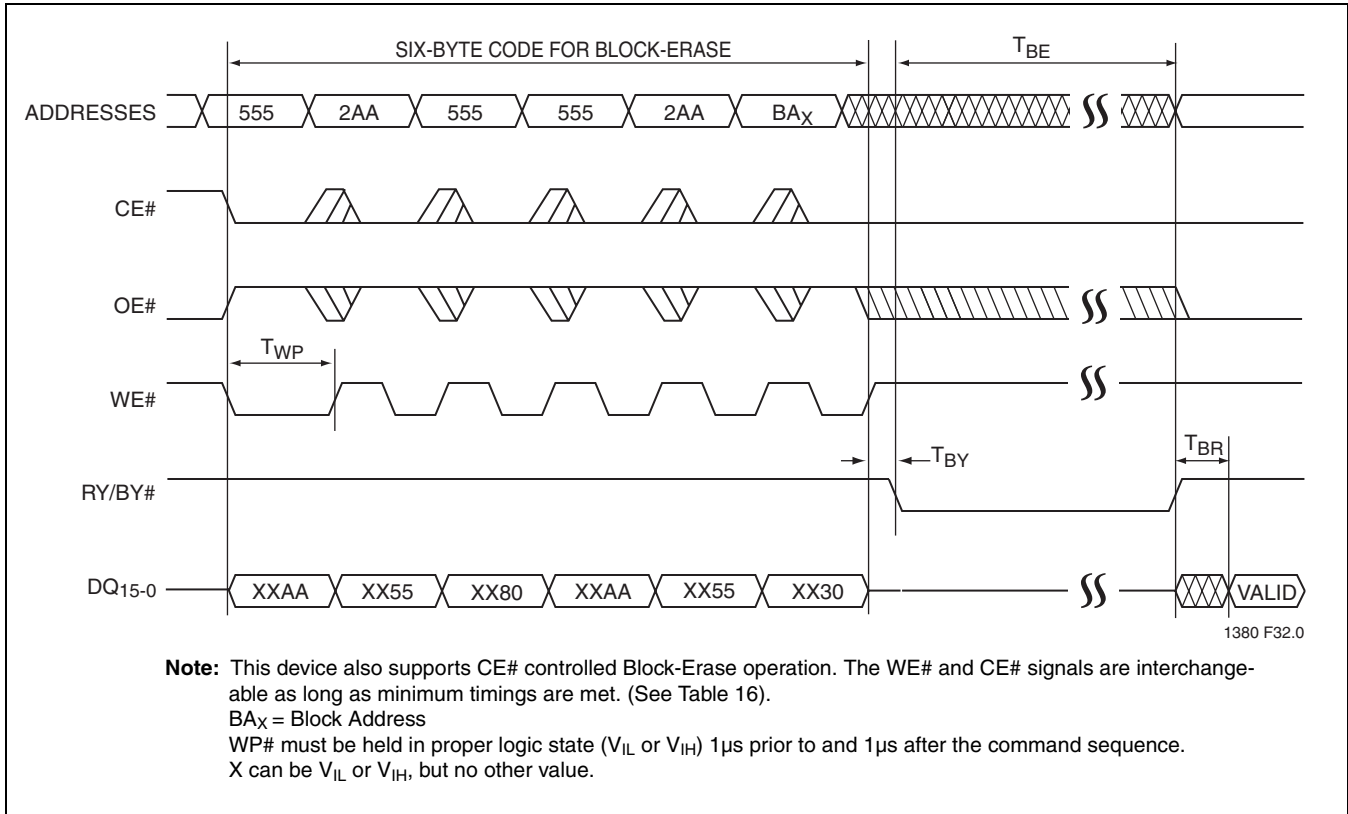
SIX-BYTE CODE FOR BLOCK-ERASE

$T_{BE}$

ADDRESSES

555

2AA

555

555

2AA

$BA_X$

CE#

OE#

$T_{WP}$

WE#

$T_{BY}$

$T_{BR}$

RY/BY#

$DQ_{15-0}$

XXAA

XX55

XX80

XXAA

XX55

XX30

VALID

1380 F32.0

**Note:** This device also supports CE# controlled Block-Erase operation. The WE# and CE# signals are interchangeable as long as minimum timings are met. (See Table 16).
$BA_X$ = Block Address
WP# must be held in proper logic state ($V_{IL}$ or $V_{IH}$) 1µs prior to and 1µs after the command sequence.
X can be $V_{IL}$ or $V_{IH}$, but no other value.